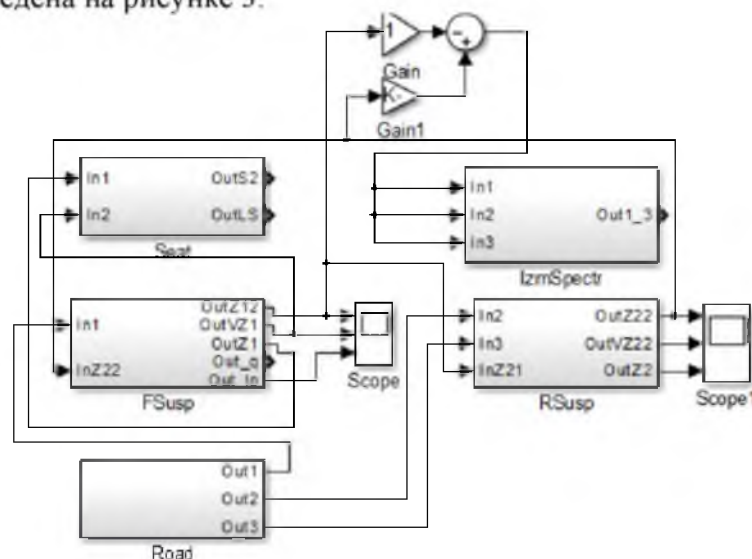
ведена на рисунке 3.

1

-

+

Gain

-K-

Gain1

In1

In2

OutS2

OutLS

Seat

In1

In2

In3

Out1_3

IzmSpectr

In1

InZ22

OutZ12

OutVZ1

OutZ1

Out_q

Out_In

FSusp

Scope

In2

In3

InZ21

OutZ22

OutVZ22

OutZ2

RSusp

Scope1

Out1

Out2

Out3

Road